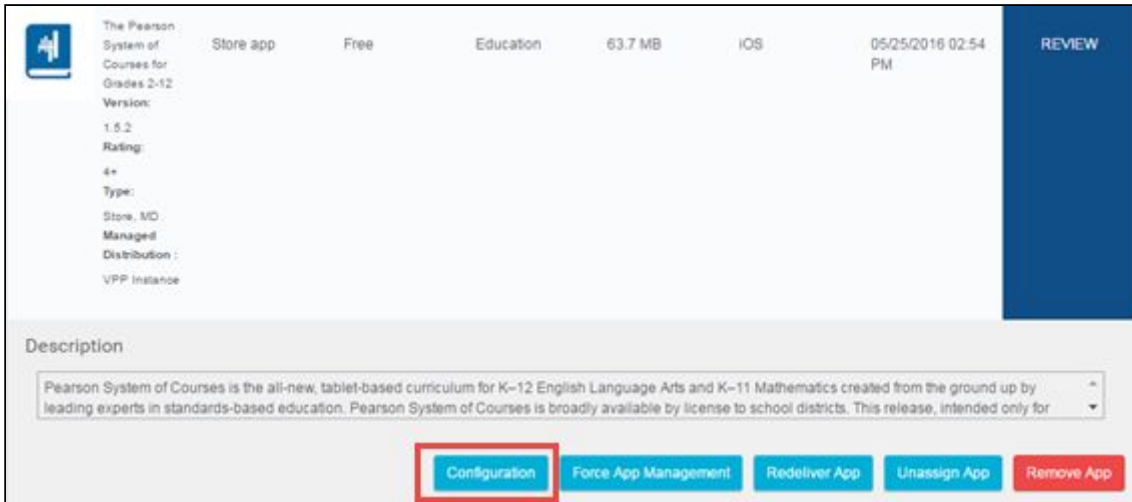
The Pearson System of Courses for Grades 2-12
Version:
1.5.2
Rating:
4+
Type:
Store, MD
Managed Distribution :
VPP Instance

| Store app | Free | Education | 63.7 MB | iOS | 05/25/2016 02:54 PM | REVIEW |
|---|---|---|---|---|---|---|

Description

Pearson System of Courses is the all-new, tablet-based curriculum for K–12 English Language Arts and K–11 Mathematics created from the ground up by leading experts in standards-based education. Pearson System of Courses is broadly available by license to school districts. This release, intended only for

Configuration Force App Management Redeliver App Unassign App Remove App